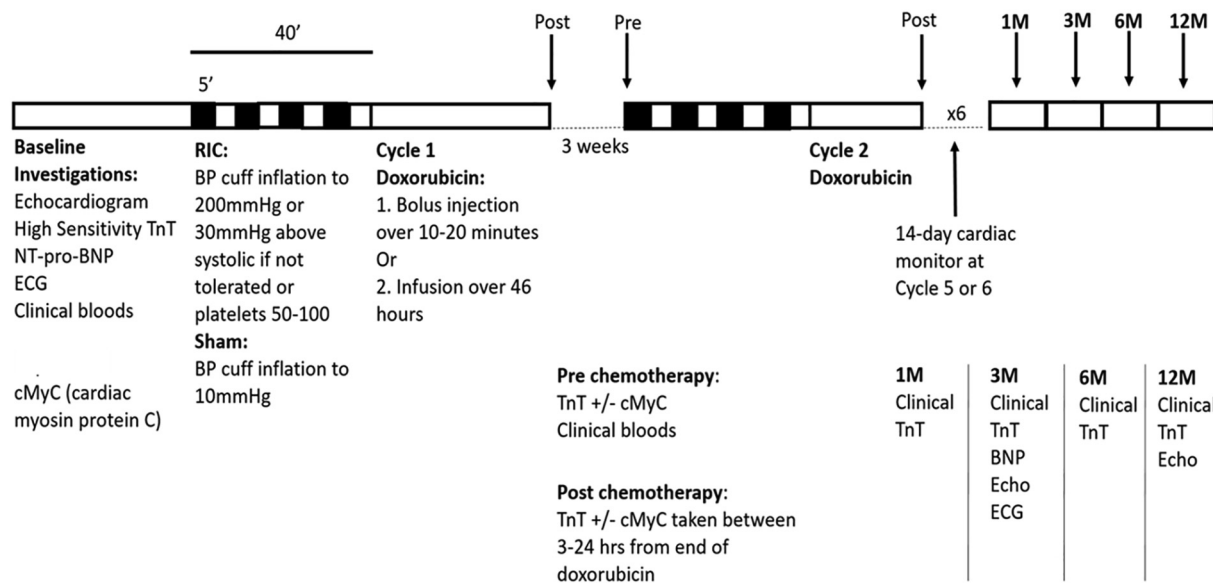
40'

5'

Post

Pre

Post

1M 3M 6M 12M

x6

Baseline Investigations:
Echocardiogram
High Sensitivity TnT
NT-pro-BNP
ECG
Clinical bloods

cMyC (cardiac myosin protein C)

RIC:
BP cuff inflation to 200mmHg or 30mmHg above systolic if not tolerated or platelets 50-100
Sham:
BP cuff inflation to 10mmHg

Cycle 1
Doxorubicin:
1. Bolus injection over 10-20 minutes
Or
2. Infusion over 46 hours

3 weeks

Cycle 2
Doxorubicin

14-day cardiac monitor at Cycle 5 or 6

Pre chemotherapy:
TnT +/- cMyC
Clinical bloods

Post chemotherapy:
TnT +/- cMyC taken between 3-24 hrs from end of doxorubicin

1M
Clinical
TnT

3M
Clinical
TnT
BNP
Echo
ECG

6M
Clinical
TnT

12M
Clinica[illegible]
TnT
Echo